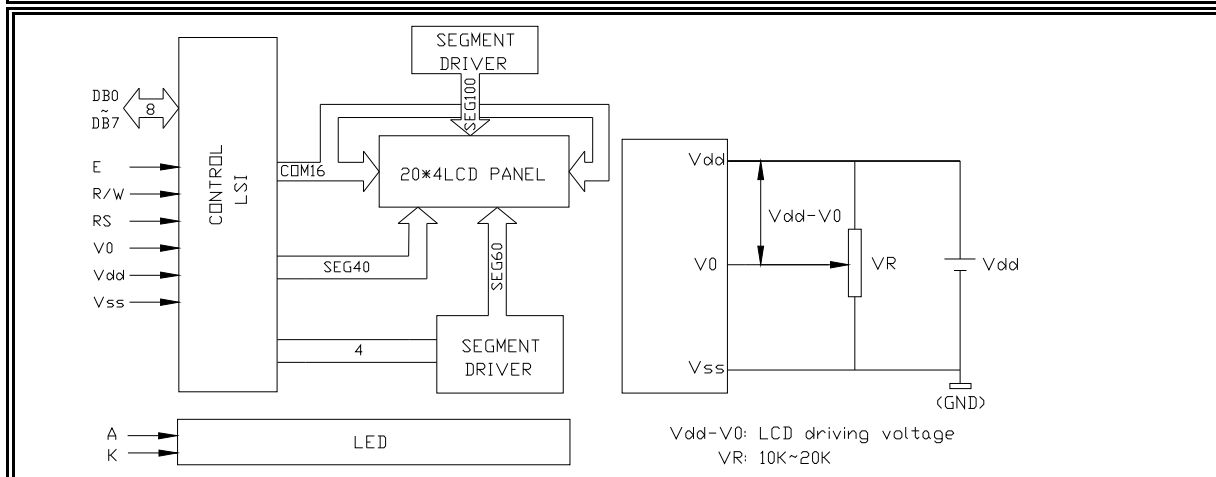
SEGMENT DRIVER

SEG100

DB0 ~ DB7

8

E

R/W

RS

V0

Vdd

Vss

CONTROL LSI

COM16

20*4LCD PANEL

SEG40

SEG60

4

SEGMENT DRIVER

A

K

LED

Vdd

Vdd-V0

V0

VR

Vdd

Vss

(GND)

Vdd-V0: LCD driving voltage
VR: 10K~20K